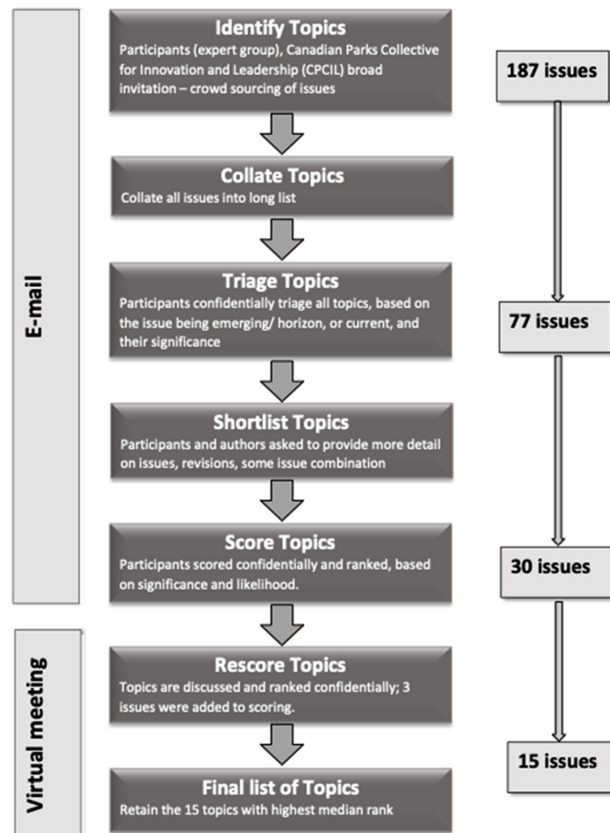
E-mail

Virtual meeting

Identify Topics
Participants (expert group), Canadian Parks Collective for Innovation and Leadership (CPCIL) broad invitation – crowd sourcing of issues

187 issues

Collate Topics
Collate all issues into long list

Triage Topics
Participants confidentially triage all topics, based on the issue being emerging/ horizon, or current, and their significance

77 issues

Shortlist Topics
Participants and authors asked to provide more detail on issues, revisions, some issue combination

Score Topics
Participants scored confidentially and ranked, based on significance and likelihood.

30 issues

Rescore Topics
Topics are discussed and ranked confidentially; 3 issues were added to scoring.

15 issues

Final list of Topics
Retain the 15 topics with highest median rank